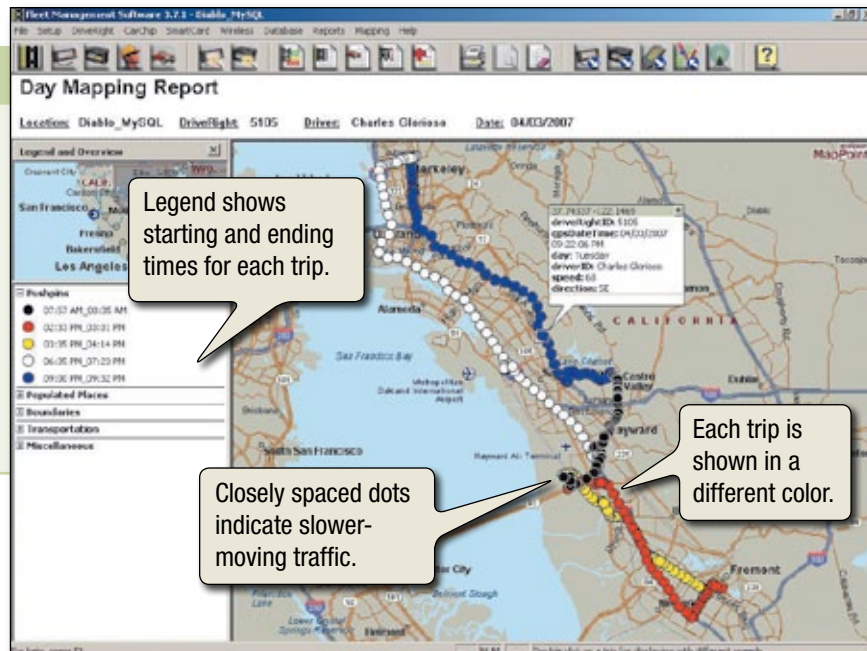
Fleet Management Software 3.7.1 - Diablo_MySQL

File Setup DriveRight CarChip SmartCard Wireless Database Reports Mapping Help

Day Mapping Report

Location: Diablo_MySQL DriveRight: 5105 Driver: Charles Glorioso Date: 04/03/2007

Legend and Overview

Legend shows starting and ending times for each trip.

San Francisco
Fresno
Bakersfield
Los Angeles

Pushpins
07:57 AM_08:35 AM
02:30 PM_03:01 PM
03:35 PM_04:14 PM
06:35 PM_07:23 PM
09:00 PM_09:32 PM

Populated Places
Boundaries
Transportation
Miscellaneous

Berkeley
Alameda
San Francisco Bay
Metropolitan Oakland International Airport
South San Francisco
Castro Valley
Dublin
Hayward
Fremont
CALIFORNIA
MapPoint

37.74337 -122.1469
driverightID: 5105
gpsDateTime: 04/03/2007 09:22:06 PM
day: Tuesday
driverID: Charles Glorioso
speed: 60
direction: SE

Each trip is shown in a different color.

Closely spaced dots indicate slower-moving traffic.